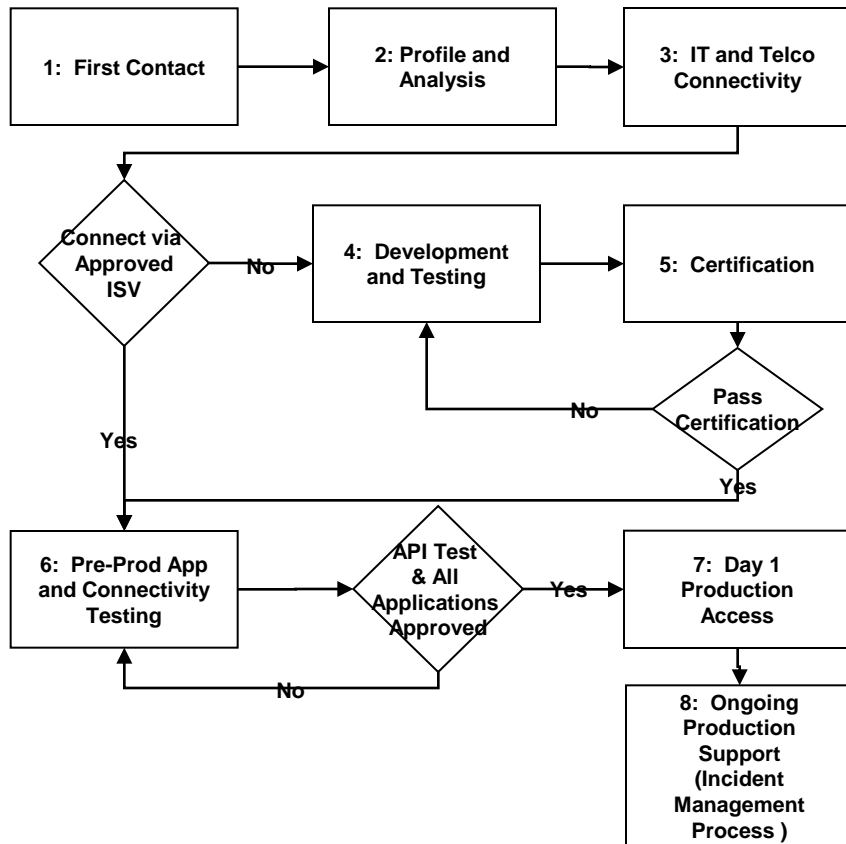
1: First Contact

2: Profile and Analysis

3: IT and Telco Connectivity

Connect via Approved ISV

No

4: Development and Testing

5: Certification

Pass Certification

No

Yes

Yes

6: Pre-Prod App and Connectivity Testing

API Test & All Applications Approved

Yes

7: Day 1 Production Access

No

8: Ongoing Production Support (Incident Management Process )